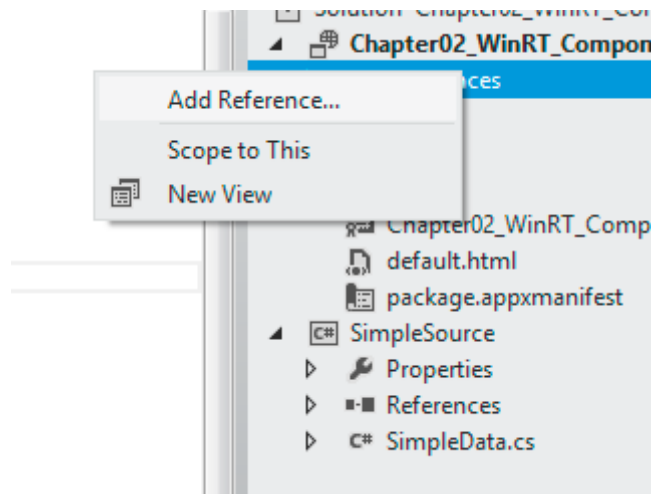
Solution 'Chapter02_WinRT_Con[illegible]

Chapter02_WinRT_Compon

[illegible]ces

Add Reference...

Scope to This

New View

Chapter02_WinRT_Comp

default.html

package.appxmanifest

SimpleSource

Properties

References

SimpleData.cs